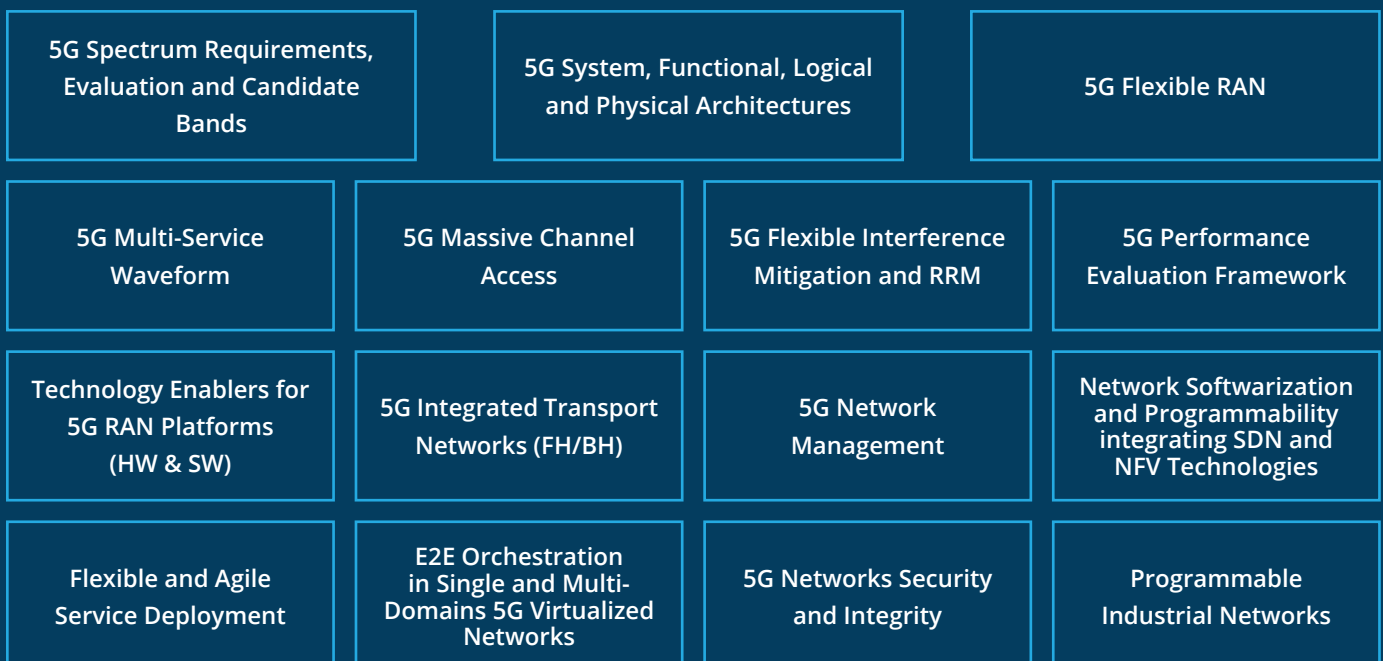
5G Spectrum Requirements, Evaluation and Candidate Bands

5G System, Functional, Logical and Physical Architectures

5G Flexible RAN

5G Multi-Service Waveform

5G Massive Channel Access

5G Flexible Interference Mitigation and RRM

5G Performance Evaluation Framework

Technology Enablers for 5G RAN Platforms (HW & SW)

5G Integrated Transport Networks (FH/BH)

5G Network Management

Network Softwarization and Programmability integrating SDN and NFV Technologies

Flexible and Agile Service Deployment

E2E Orchestration in Single and Multi-Domains 5G Virtualized Networks

5G Networks Security and Integrity

Programmable Industrial Networks